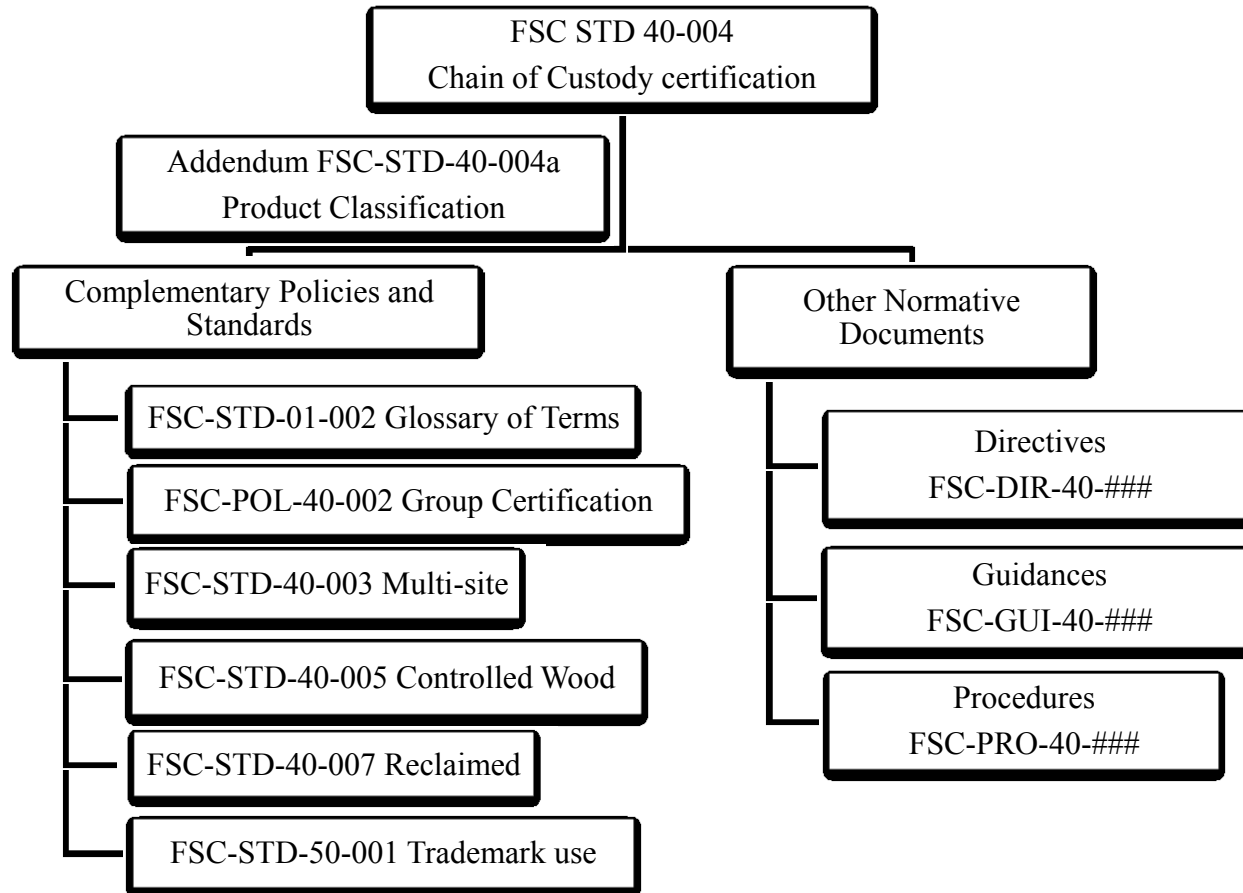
FSC STD 40-004
Chain of Custody certification

Addendum FSC-STD-40-004a
Product Classification

Complementary Policies and Standards

FSC-STD-01-002 Glossary of Terms

FSC-POL-40-002 Group Certification

FSC-STD-40-003 Multi-site

FSC-STD-40-005 Controlled Wood

FSC-STD-40-007 Reclaimed

FSC-STD-50-001 Trademark use

Other Normative Documents

Directives
FSC-DIR-40-###

Guidances
FSC-GUI-40-###

Procedures
FSC-PRO-40-###